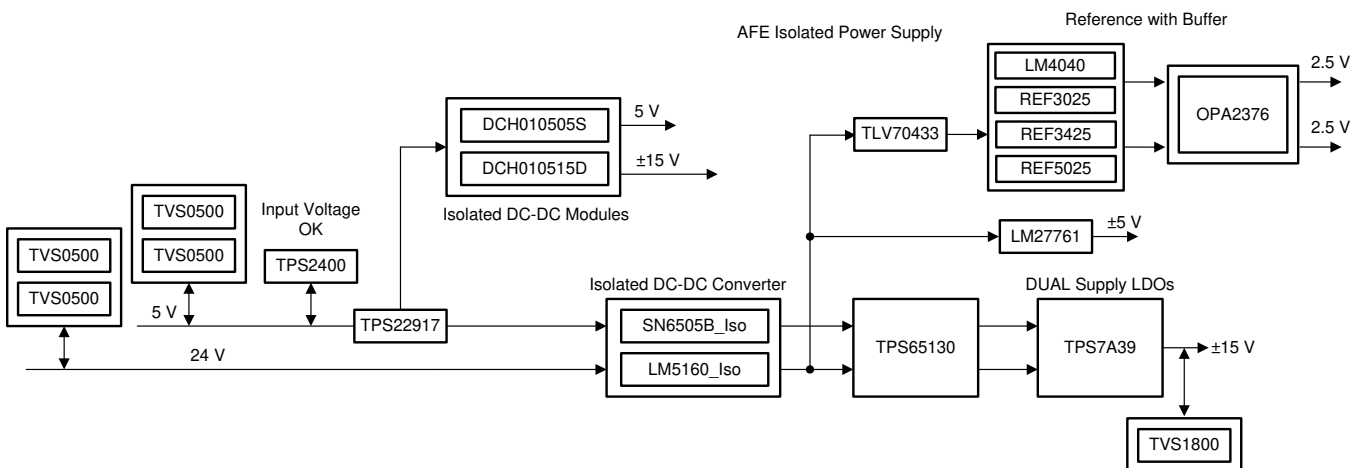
AFE Isolated Power Supply

Reference with Buffer

LM4040
REF3025
REF3425
REF5025

OPA2376

2.5 V
2.5 V

TLV70433

DCH010505S
DCH010515D

5 V
±15 V

Isolated DC-DC Modules

TVS0500
TVS0500

TVS0500
TVS0500

Input Voltage OK

TPS2400

LM27761

±5 V

Isolated DC-DC Converter

DUAL Supply LDOs

5 V

TPS22917

SN6505B_Iso
LM5160_Iso

TPS65130

TPS7A39

±15 V

24 V

TVS1800